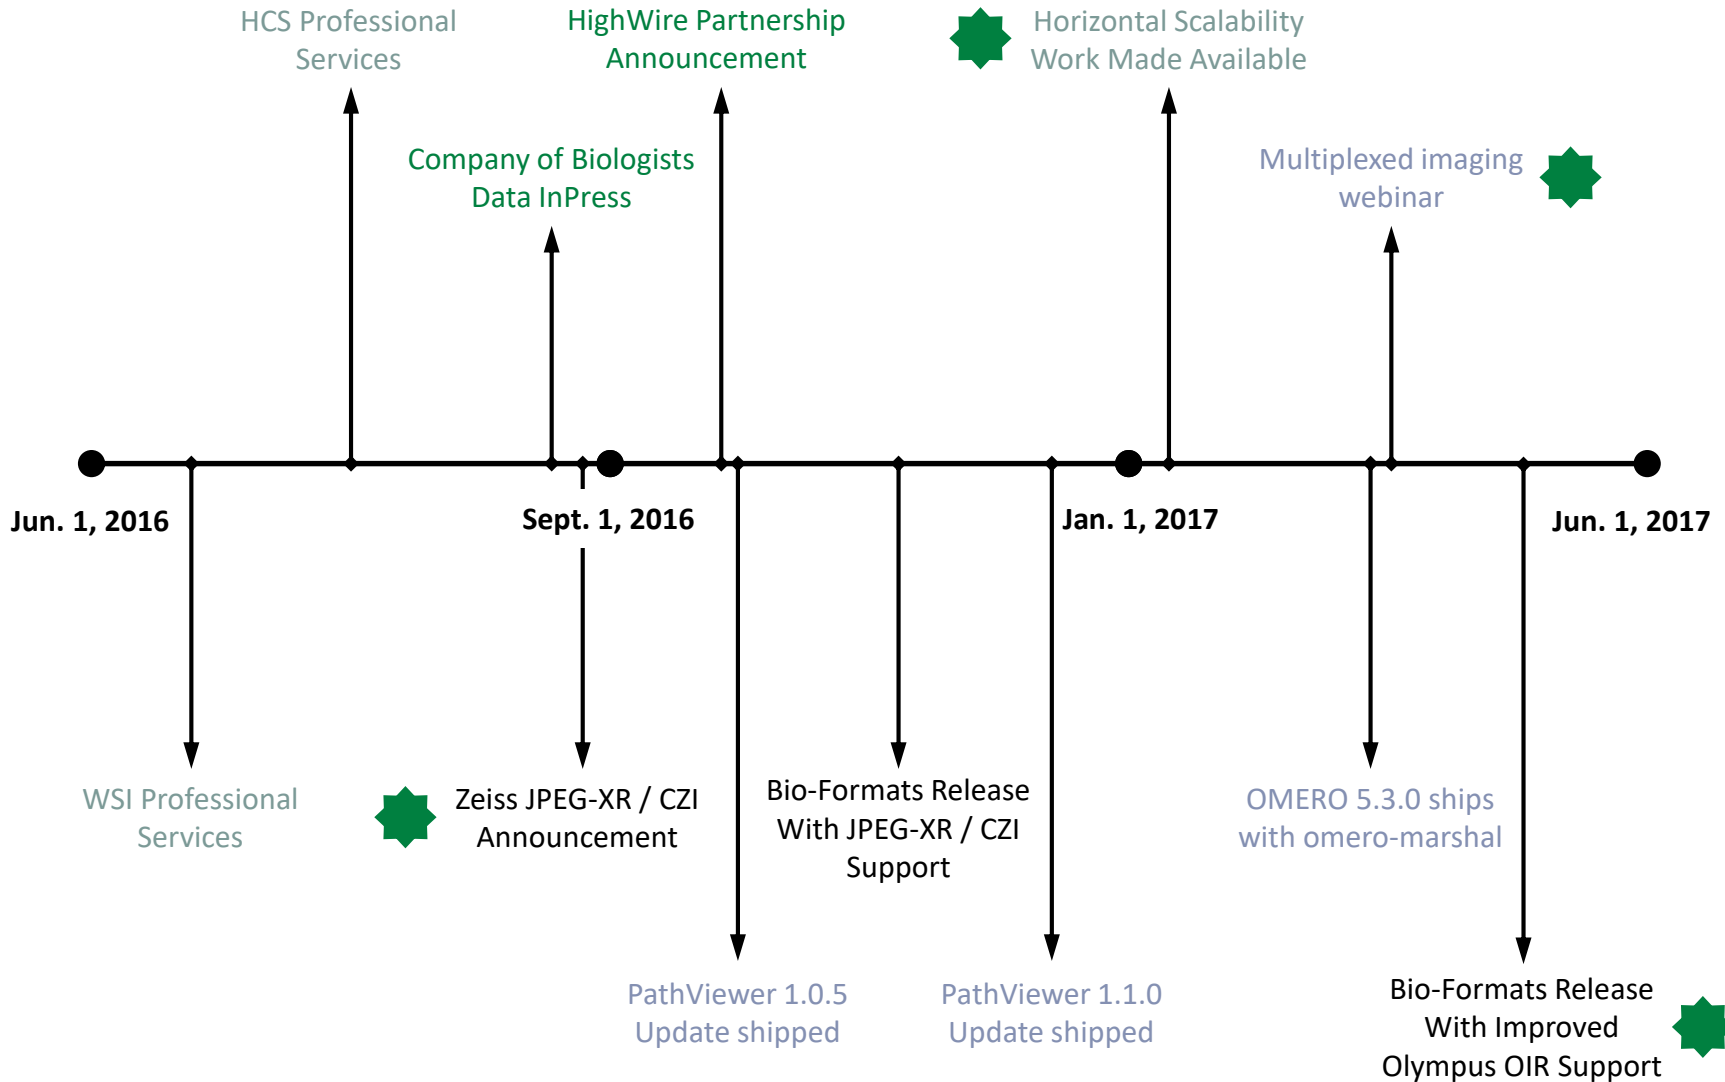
HCS Professional Services

HighWire Partnership Announcement

Horizontal Scalability Work Made Available

Company of Biologists Data InPress

Multiplexed imaging webinar

Jun. 1, 2016

Sept. 1, 2016

Jan. 1, 2017

Jun. 1, 2017

WSI Professional Services

Zeiss JPEG-XR / CZI Announcement

Bio-Formats Release With JPEG-XR / CZI Support

OMERO 5.3.0 ships with omero-marshal

PathViewer 1.0.5 Update shipped

PathViewer 1.1.0 Update shipped

Bio-Formats Release With Improved Olympus OIR Support